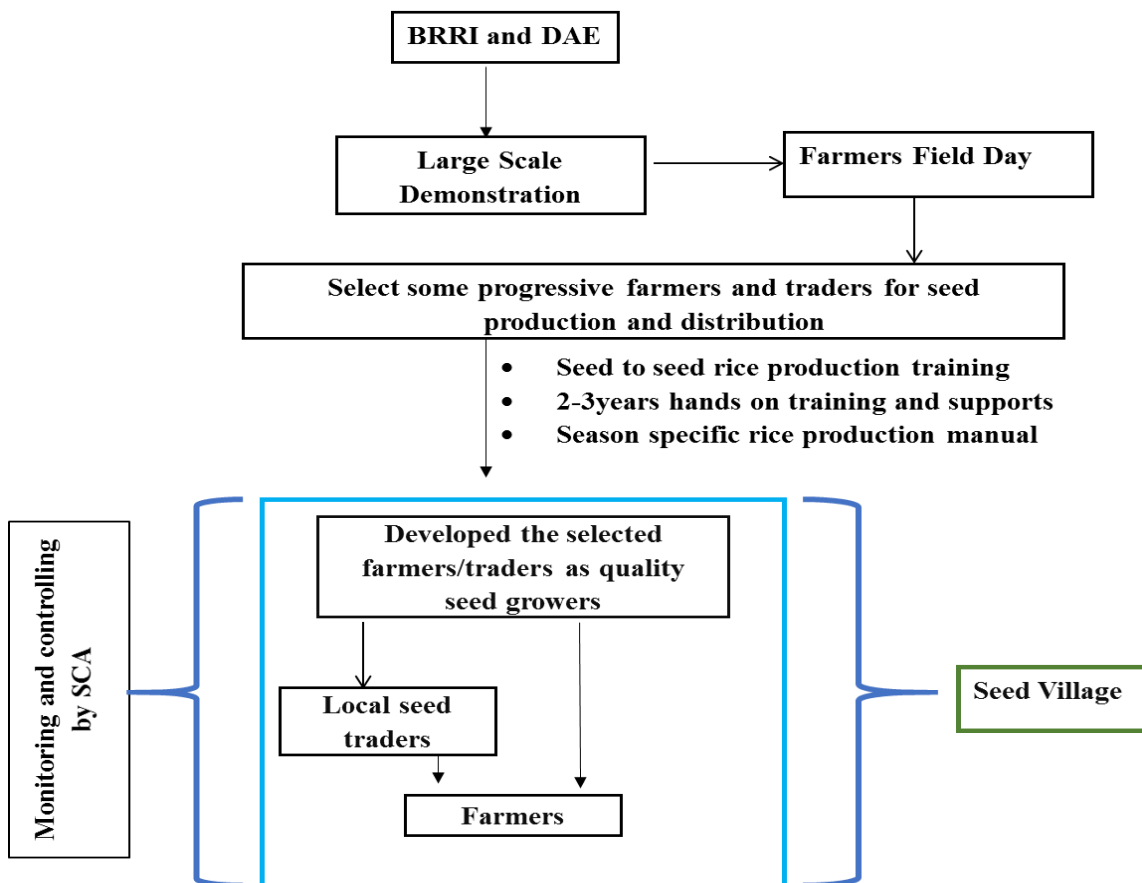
BRRI and DAE

Large Scale Demonstration

Farmers Field Day

Select some progressive farmers and traders for seed production and distribution

- Seed to seed rice production training
- 2-3years hands on training and supports
- Season specific rice production manual

Monitoring and controlling by SCA

Developed the selected farmers/traders as quality seed growers

Local seed traders

Farmers

Seed Village